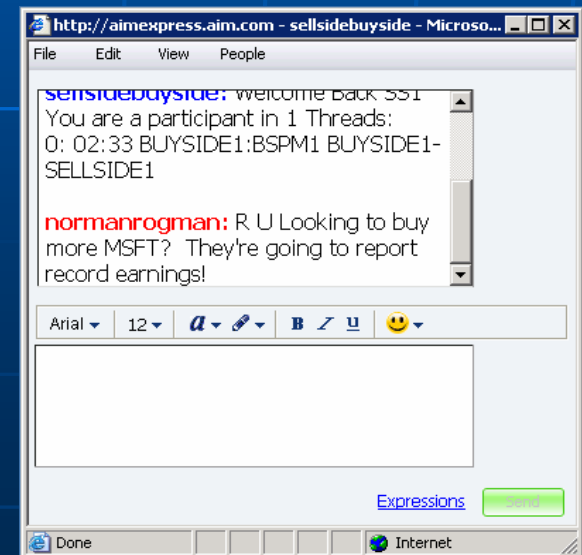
http://aimexpress.aim.com - sellsidebuyside - Microso...

File Edit View People

sellsidebuyside: Welcome Back SS1
You are a participant in 1 Threads:
0: 02:33 BUYSIDE1:BSPM1 BUYSIDE1-SELLSIDE1

normanrogman: R U Looking to buy more MSFT? They're going to report record earnings!

Arial 12 B I U

Expressions Send

Done Internet